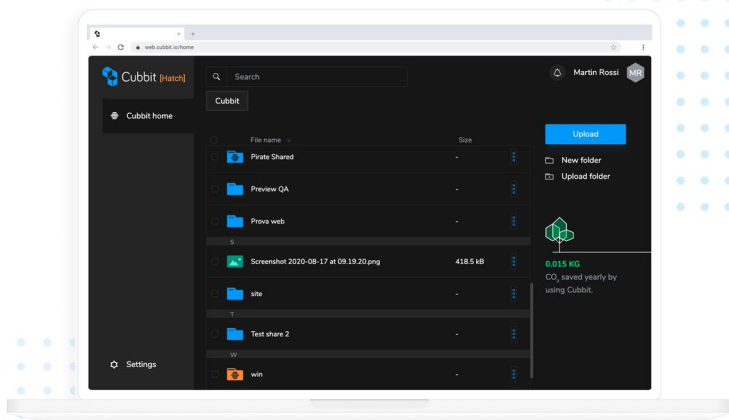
web.cubbit.io/home

Cubbit [Hatch]

Search

Martin Rossi MR

Cubbit

Cubbit home

File name

Size

Pirate Shared -

Preview QA -

Prova web -

S

Screenshot 2020-08-17 at 09.19.20.png 418.5 kB

site -

T

Test share 2 -

W

win -

Settings

Upload

New folder

Upload folder

0.015 KG

$CO_2$ saved yearly by using Cubbit.